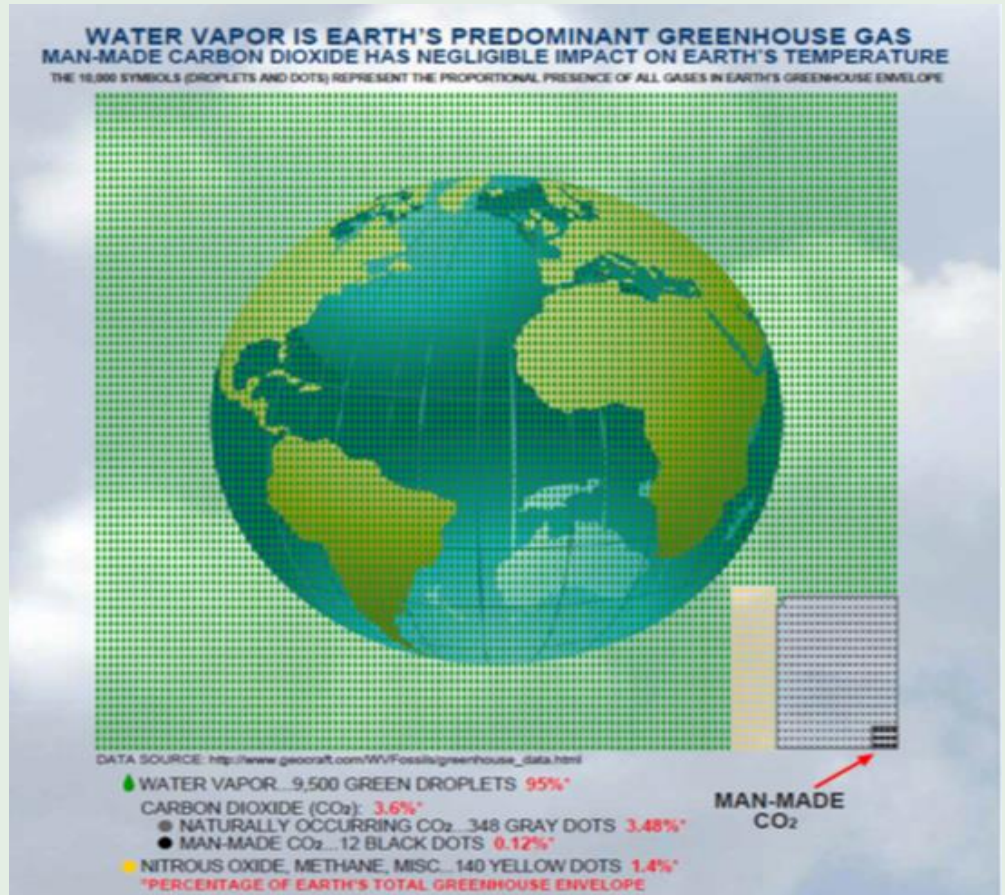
WATER VAPOR IS EARTH'S PREDOMINANT GREENHOUSE GAS
MAN-MADE CARBON DIOXIDE HAS NEGLIGIBLE IMPACT ON EARTH'S TEMPERATURE
THE 10,000 SYMBOLS (DROPLETS AND DOTS) REPRESENT THE PROPORTIONAL PRESENCE OF ALL GASES IN EARTH'S GREENHOUSE ENVELOPE

DATA SOURCE: http://www.geocraft.com/WVFossils/greenhouse_data.html

WATER VAPOR...9,500 GREEN DROPLETS 95%*
CARBON DIOXIDE ($CO_2$): 3.6%*
NATURALLY OCCURRING $CO_2$...348 GRAY DOTS 3.48%*
MAN-MADE $CO_2$...12 BLACK DOTS 0.12%*
NITROUS OXIDE, METHANE, MISC...140 YELLOW DOTS 1.4%*
*PERCENTAGE OF EARTH'S TOTAL GREENHOUSE ENVELOPE

MAN-MADE $CO_2$